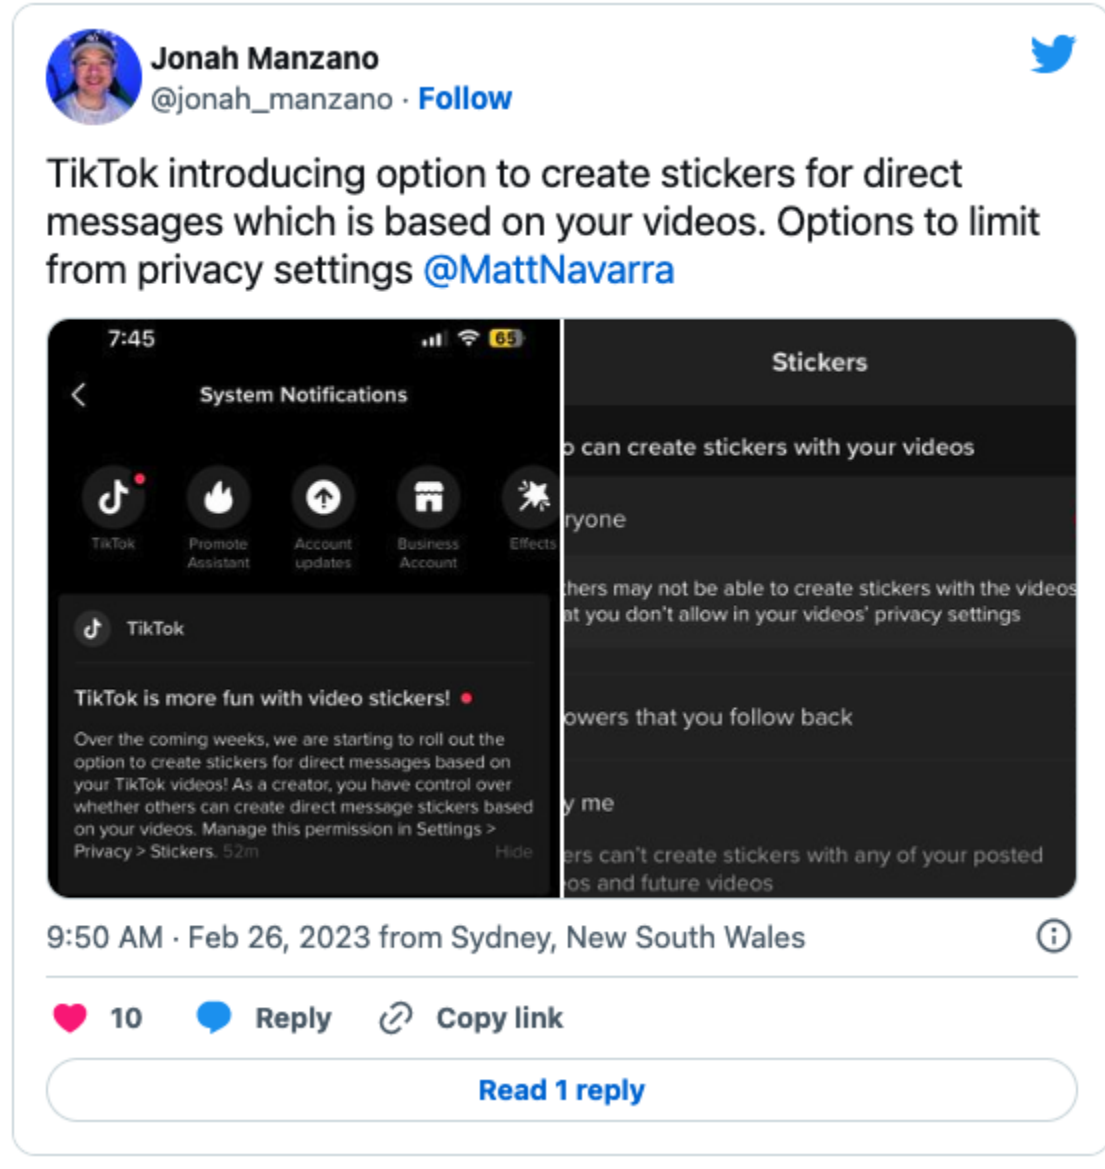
Jonah Manzano
@jonah_manzano · Follow

TikTok introducing option to create stickers for direct messages which is based on your videos. Options to limit from privacy settings @MattNavarra

7:45
65
System Notifications
TikTok
Promote Assistant
Account updates
Business Account
Effects
TikTok
TikTok is more fun with video stickers!
Over the coming weeks, we are starting to roll out the option to create stickers for direct messages based on your TikTok videos! As a creator, you have control over whether others can create direct message stickers based on your videos. Manage this permission in Settings > Privacy > Stickers. 52m
Hide

Stickers
o can create stickers with your videos
ryone
thers may not be able to create stickers with the videos at you don't allow in your videos' privacy settings
owers that you follow back
y me
ers can't create stickers with any of your posted os and future videos

9:50 AM · Feb 26, 2023 from Sydney, New South Wales

10 Reply Copy link

Read 1 reply